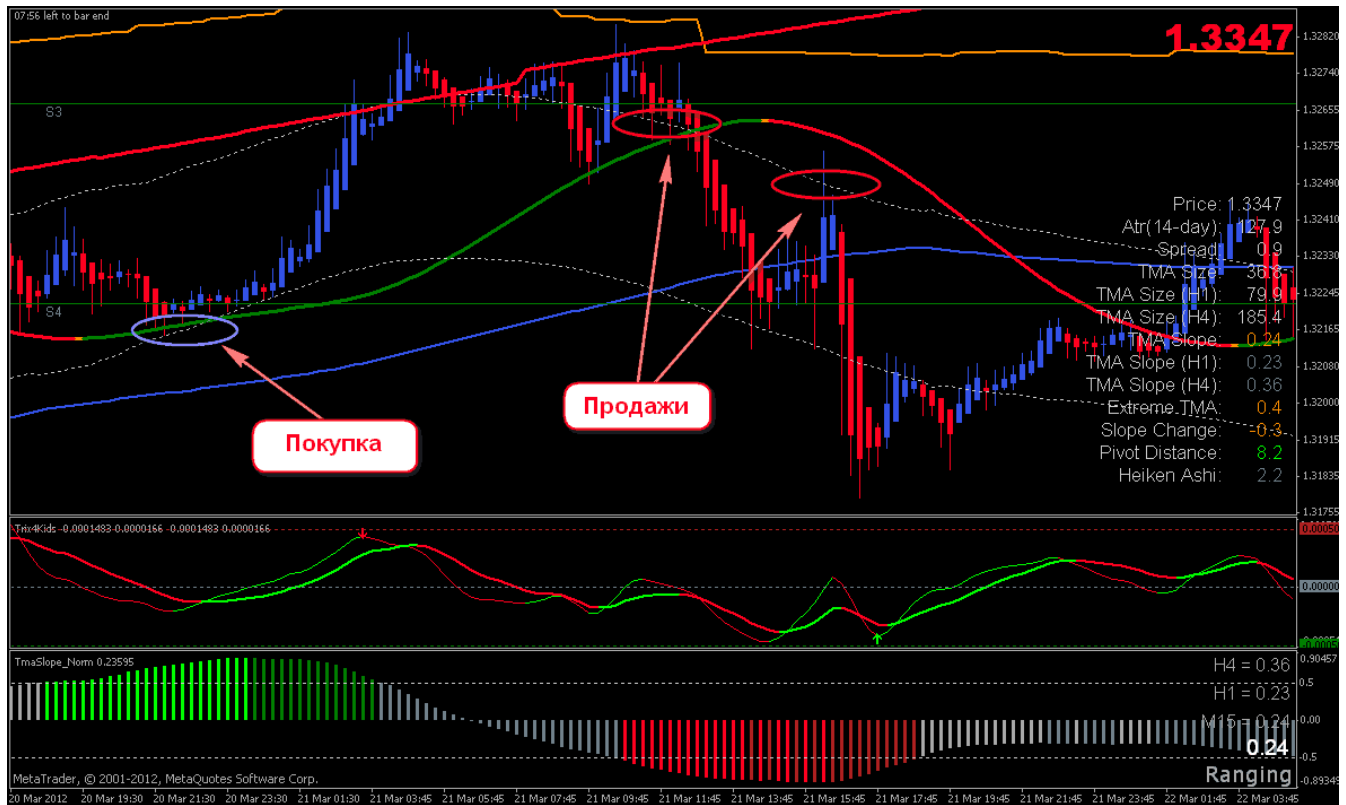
07:56 left to bar end

1.3347

S3

S4

Price: 1.3347
Atr(14-day): 127.9
Spread: 0.9
TMA Size: 36.8
TMA Size (H1): 79.9
TMA Size (H4): 185.4
TMA Slope: 0.24
TMA Slope (H1): 0.23
TMA Slope (H4): 0.36
Extreme TMA: 0.4
Slope Change: -0.3
Pivot Distance: 8.2
Heiken Ashi: 2.2

Продажи

Покупка

1.32820
1.32740
1.32655
1.32575
1.32490
1.32410
1.32330
1.32245
1.32165
1.32080
1.32000
1.31915
1.31835
1.31755

Trix4Kids -0.0001483 -0.0000166 -0.0001483 0.0000166

0.00000

TmaSlope_Norm 0.23595

H4 = 0.36
H1 = 0.23
M15 = 0.24
0.24
Ranging

0.90457
0.5
0.00
-0.5
-0.89349

MetaTrader, © 2001-2012, MetaQuotes Software Corp.

20 Mar 2012 | 20 Mar 19:30 | 20 Mar 21:30 | 20 Mar 23:30 | 21 Mar 01:30 | 21 Mar 03:45 | 21 Mar 05:45 | 21 Mar 07:45 | 21 Mar 09:45 | 21 Mar 11:45 | 21 Mar 13:45 | 21 Mar 15:45 | 21 Mar 17:45 | 21 Mar 19:45 | 21 Mar 21:45 | 21 Mar 23:45 | 22 Mar 01:45 | 22 Mar 03:45